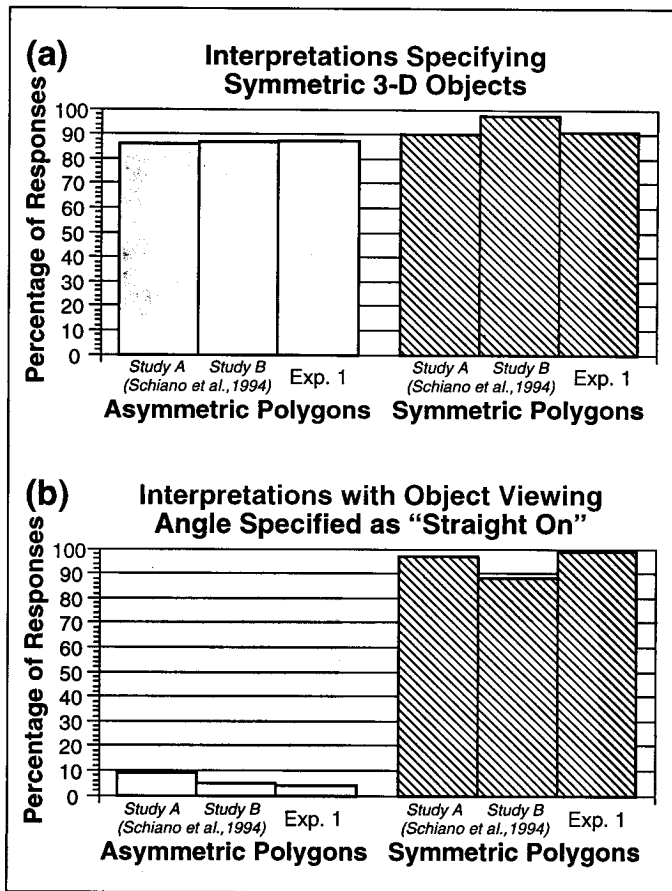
(a) Interpretations Specifying Symmetric 3-D Objects

Percentage of Responses

100
90
80
70
60
50
40
30
20
10
0

Study A (Schiano et al.,1994) Study B Exp. 1
Asymmetric Polygons

Study A (Schiano et al.,1994) Study B Exp. 1
Symmetric Polygons

(b) Interpretations with Object Viewing Angle Specified as "Straight On"

Percentage of Responses

100
90
80
70
60
50
40
30
20
10
0

Study A (Schiano et al.,1994) Study B Exp. 1
Asymmetric Polygons

Study A (Schiano et al.,1994) Study B Exp. 1
Symmetric Polygons